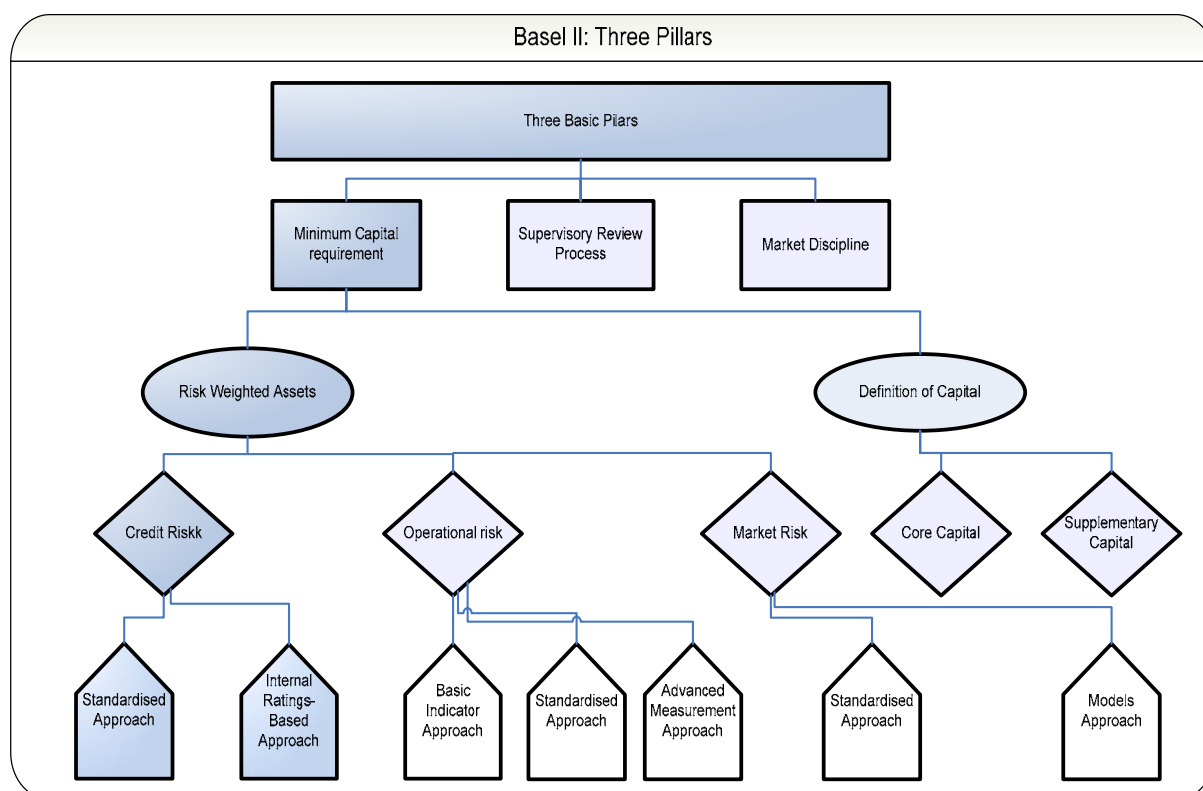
Basel II: Three Pillars

Three Basic Pilars

Minimum Capital requirement

Supervisory Review Process

Market Discipline

Risk Weighted Assets

Definition of Capital

Credit Riskk

Operational risk

Market Risk

Core Capital

Supplementary Capital

Standardised Approach

Internal Ratings-Based Approach

Basic Indicator Approach

Standardised Approach

Advanced Measurement Approach

Standardised Approach

Models Approach